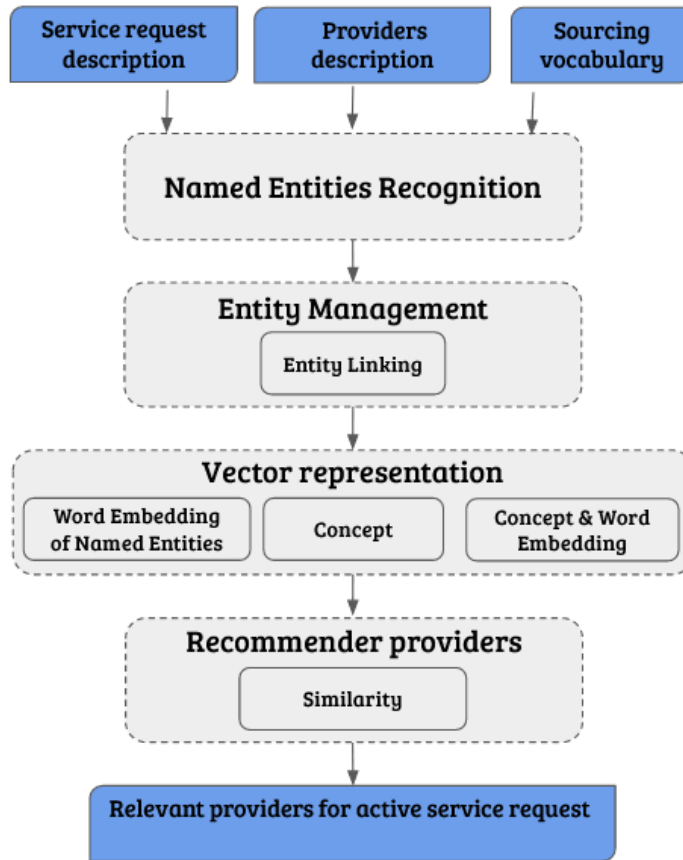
Service request description

Providers description

Sourcing vocabulary

Named Entities Recognition

Entity Management

Entity Linking

Vector representation

Word Embedding of Named Entities

Concept

Concept & Word Embedding

Recommender providers

Similarity

Relevant providers for active service request